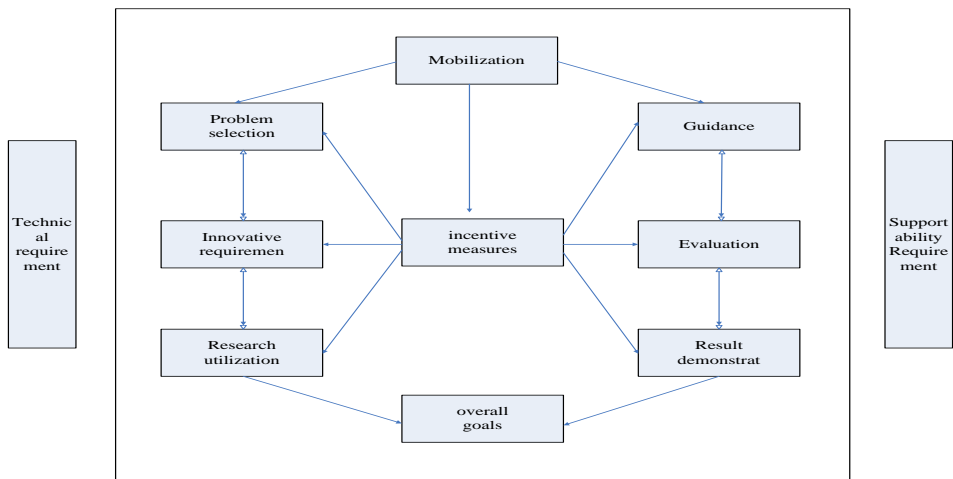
Technic al require ment

Mobilization

Problem selection

Guidance

Innovative requiremen

incentive measures

Evaluation

Research utilization

Result demonstrat

overall goals

Support ability Require ment